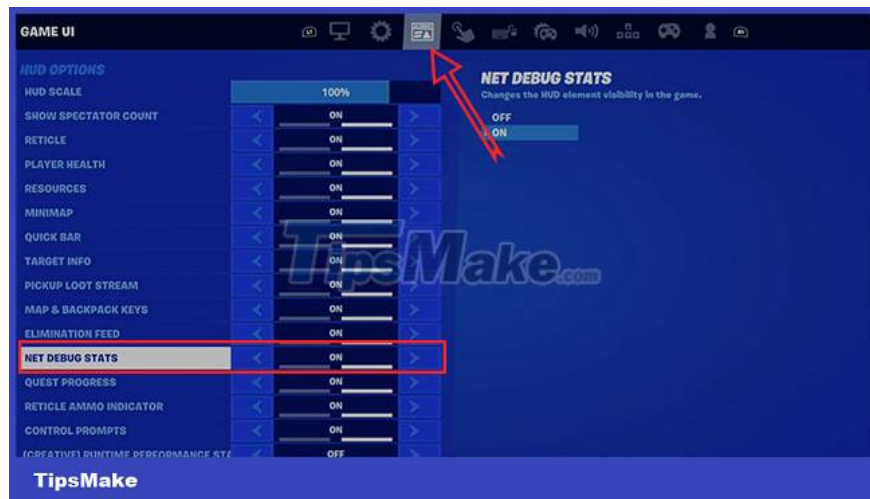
GAME UI

HUD OPTIONS

| | |
|---|---|
| HUD SCALE | 100% |
| SHOW SPECTATOR COUNT | ON |
| RETICLE | ON |
| PLAYER HEALTH | ON |
| RESOURCES | ON |
| MINIMAP | ON |
| QUICK BAR | ON |
| TARGET INFO | ON |
| PICKUP LOOT STREAM | ON |
| MAP & BACKPACK KEYS | ON |
| ELIMINATION FEED | ON |
| NET DEBUG STATS | ON |
| QUEST PROGRESS | ON |
| RETICLE AMMO INDICATOR | ON |
| CONTROL PROMPTS | ON |
| (CREATIVE) RUNTIME PERFORMANCE STA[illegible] | OFF |

NET DEBUG STATS

Changes the HUD element visibility in the game.

OFF

ON

TipsMake.com

TipsMake